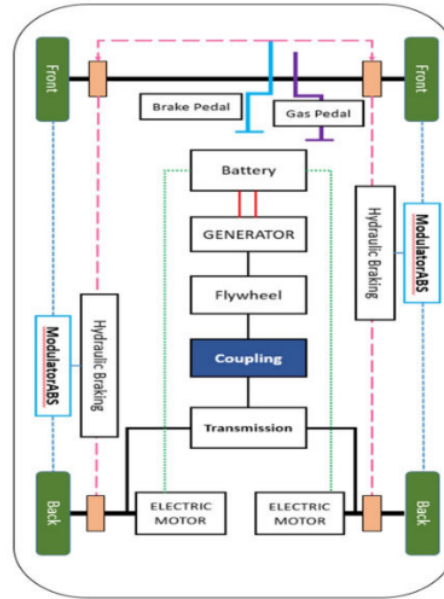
Front

Front

Brake Pedal

Gas Pedal

Battery

Hydraulic Braking

ModulatorABS

GENERATOR

Flywheel

ModulatorABS

Hydraulic Braking

Coupling

Transmission

Back

ELECTRIC MOTOR

ELECTRIC MOTOR

Back